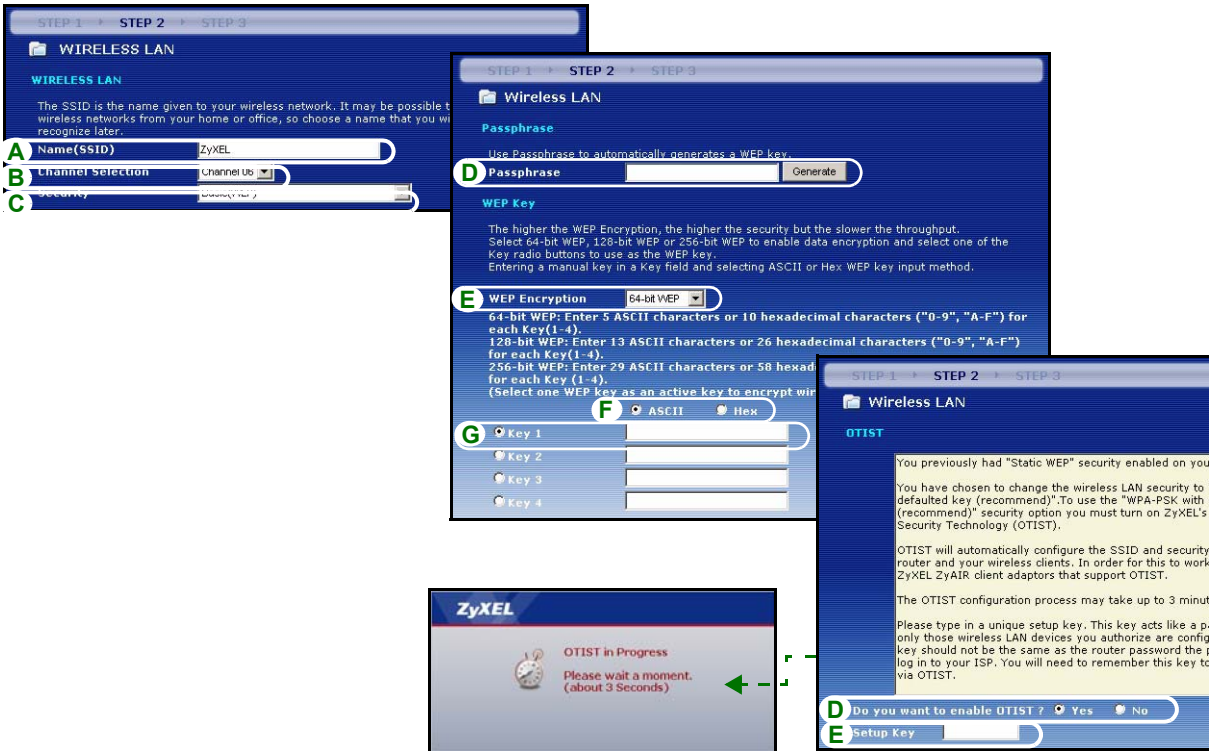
STEP 1 STEP 2 STEP 3

WIRELESS LAN

WIRELESS LAN

The SSID is the name given to your wireless network. It may be possible t wireless networks from your home or office, so choose a name that you wi recognize later.

A Name(SSID) ZyXEL

B Channel Selection Channel 06

C Security Basic(WEP)

STEP 1 STEP 2 STEP 3

Wireless LAN

Passphrase

Use Passphrase to automatically generates a WEP key.

D Passphrase Generate

WEP Key

The higher the WEP Encryption, the higher the security but the slower the throughput.
Select 64-bit WEP, 128-bit WEP or 256-bit WEP to enable data encryption and select one of the Key radio buttons to use as the WEP key.
Entering a manual key in a Key field and selecting ASCII or Hex WEP key input method.

E WEP Encryption 64-bit WEP

64-bit WEP: Enter 5 ASCII characters or 10 hexadecimal characters ("0-9", "A-F") for each Key(1-4).
128-bit WEP: Enter 13 ASCII characters or 26 hexadecimal characters ("0-9", "A-F") for each Key(1-4).
256-bit WEP: Enter 29 ASCII characters or 58 hexade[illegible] for each Key (1-4).
(Select one WEP key as an active key to encrypt wir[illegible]

F ASCII Hex

G Key 1

Key 2

Key 3

Key 4

STEP 1 STEP 2 STEP 3

Wireless LAN

OTIST

You previously had "Static WEP" security enabled on you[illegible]

You have chosen to change the wireless LAN security to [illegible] defaulted key (recommend)".To use the "WPA-PSK with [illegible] (recommend)" security option you must turn on ZyXEL's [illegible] Security Technology (OTIST).

OTIST will automatically configure the SSID and security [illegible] router and your wireless clients. In order for this to work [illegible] ZyXEL ZyAIR client adaptors that support OTIST.

The OTIST configuration process may take up to 3 minut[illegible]

Please type in a unique setup key. This key acts like a p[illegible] only those wireless LAN devices you authorize are config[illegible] key should not be the same as the router password the p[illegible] log in to your ISP. You will need to remember this key to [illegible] via OTIST.

D Do you want to enable OTIST ? Yes No

E Setup Key

ZyXEL

OTIST in Progress

Please wait a moment.
(about 3 Seconds)